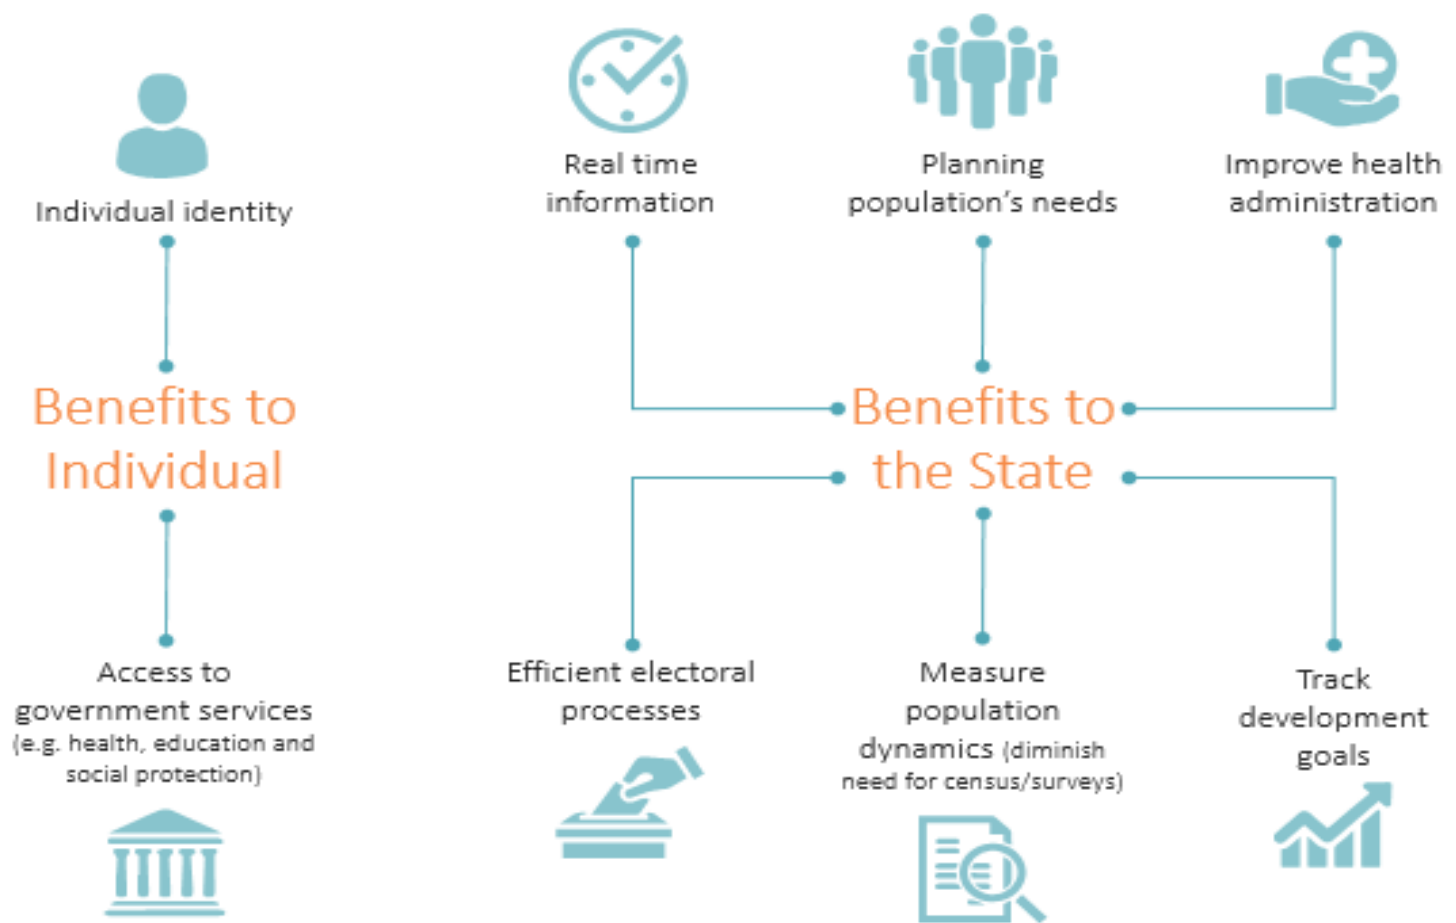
Individual identity

Benefits to Individual

Access to government services (e.g. health, education and social protection)

Real time information

Planning population's needs

Improve health administration

Benefits to the State

Efficient electoral processes

Measure population dynamics (diminish need for census/surveys)

Track development goals